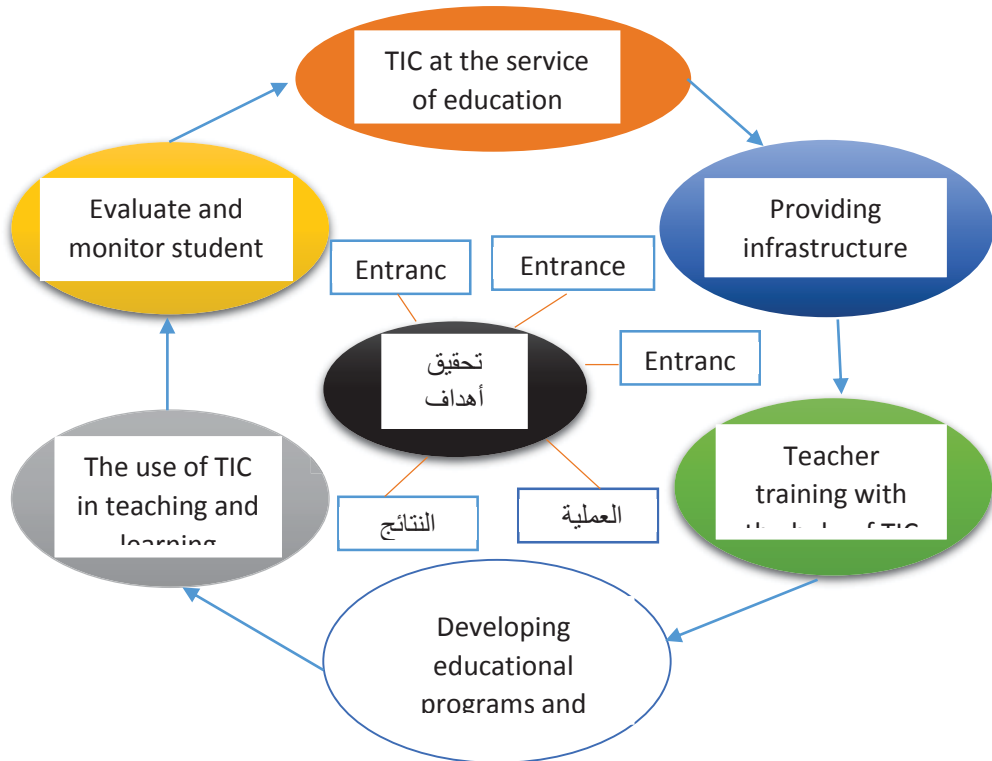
TIC at the service of education

Providing infrastructure

Teacher training with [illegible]

Developing educational programs and

The use of TIC in teaching and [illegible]

Evaluate and monitor student

Entranc

Entrance

Entranc

تحقيق أهداف

النتائج

العملية